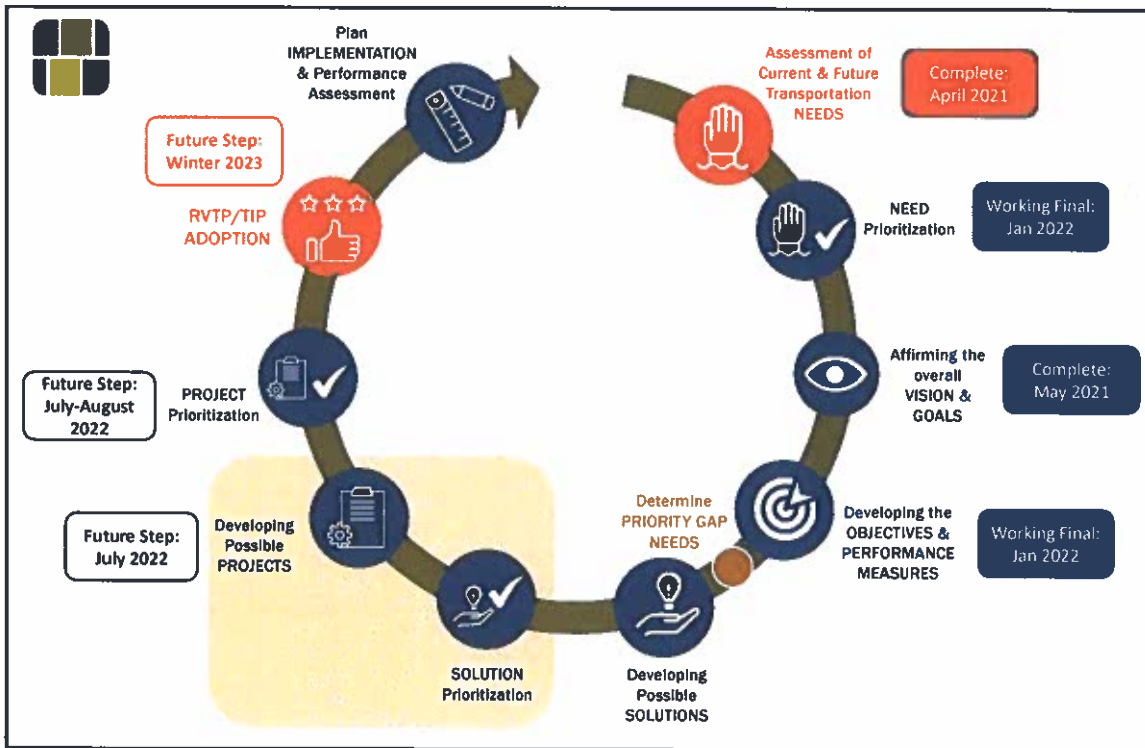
Plan IMPLEMENTATION & Performance Assessment

Assessment of Current & Future Transportation NEEDS

Complete: April 2021

NEED Prioritization

Working Final: Jan 2022

Affirming the overall VISION & GOALS

Complete: May 2021

Developing the OBJECTIVES & PERFORMANCE MEASURES

Working Final: Jan 2022

Determine PRIORITY GAP NEEDS

Developing Possible SOLUTIONS

SOLUTION Prioritization

Developing Possible PROJECTS

Future Step: July 2022

PROJECT Prioritization

Future Step: July-August 2022

RVTP/TIP ADOPTION

Future Step: Winter 2023